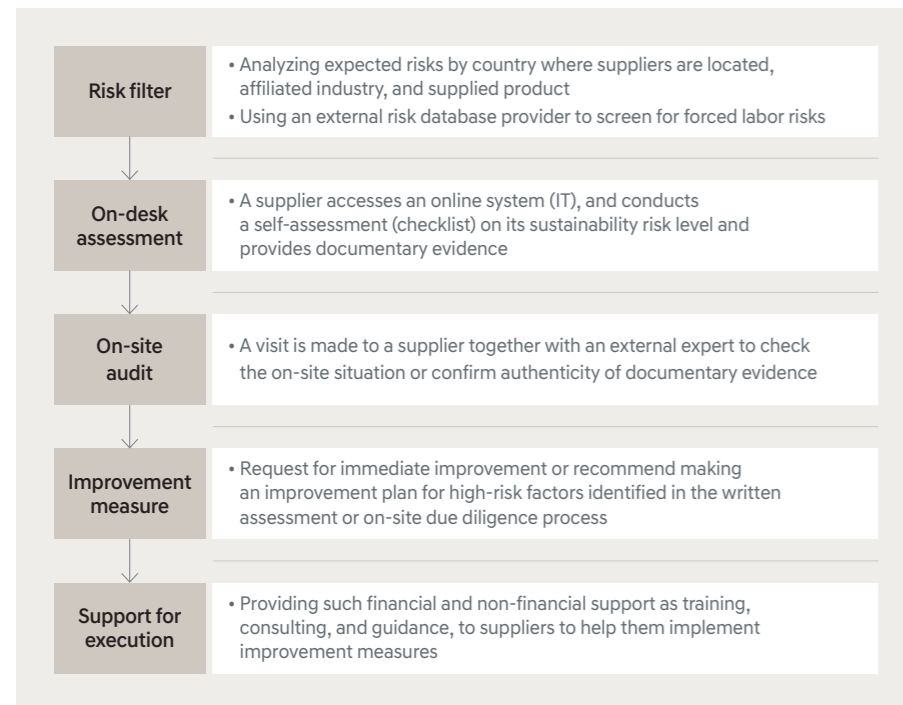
Risk filter

• Analyzing expected risks by country where suppliers are located, affiliated industry, and supplied product
• Using an external risk database provider to screen for forced labor risks

On-desk assessment

• A supplier accesses an online system (IT), and conducts a self-assessment (checklist) on its sustainability risk level and provides documentary evidence

On-site audit

• A visit is made to a supplier together with an external expert to check the on-site situation or confirm authenticity of documentary evidence

Improvement measure

• Request for immediate improvement or recommend making an improvement plan for high-risk factors identified in the written assessment or on-site due diligence process

Support for execution

• Providing such financial and non-financial support as training, consulting, and guidance, to suppliers to help them implement improvement measures